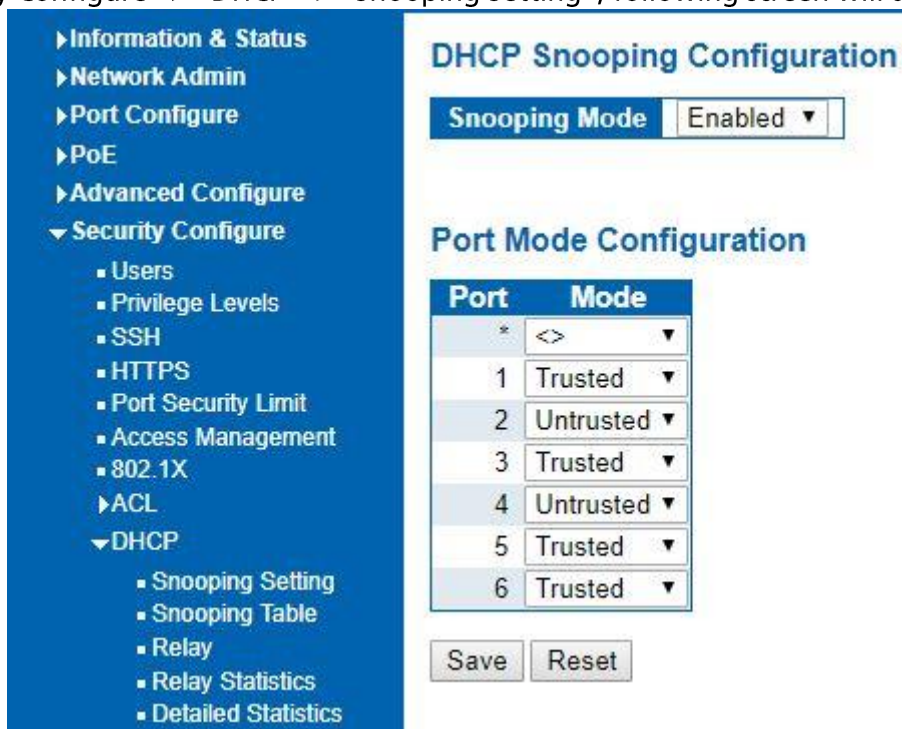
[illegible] Configure -> DHCP -> Snooping Setting", following screen will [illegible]

▸Information & Status
▸Network Admin
▸Port Configure
▸PoE
▸Advanced Configure
▾Security Configure
▪ Users
▪ Privilege Levels
▪ SSH
▪ HTTPS
▪ Port Security Limit
▪ Access Management
▪ 802.1X
▸ACL
▾DHCP
▪ Snooping Setting
▪ Snooping Table
▪ Relay
▪ Relay Statistics
▪ Detailed Statistics

DHCP Snooping Configuration

Snooping Mode | Enabled ▾

Port Mode Configuration

| Port | Mode |
|---|---|
| * | <> ▾ |
| 1 | Trusted ▾ |
| 2 | Untrusted ▾ |
| 3 | Trusted ▾ |
| 4 | Untrusted ▾ |
| 5 | Trusted ▾ |
| 6 | Trusted ▾ |

Save Reset